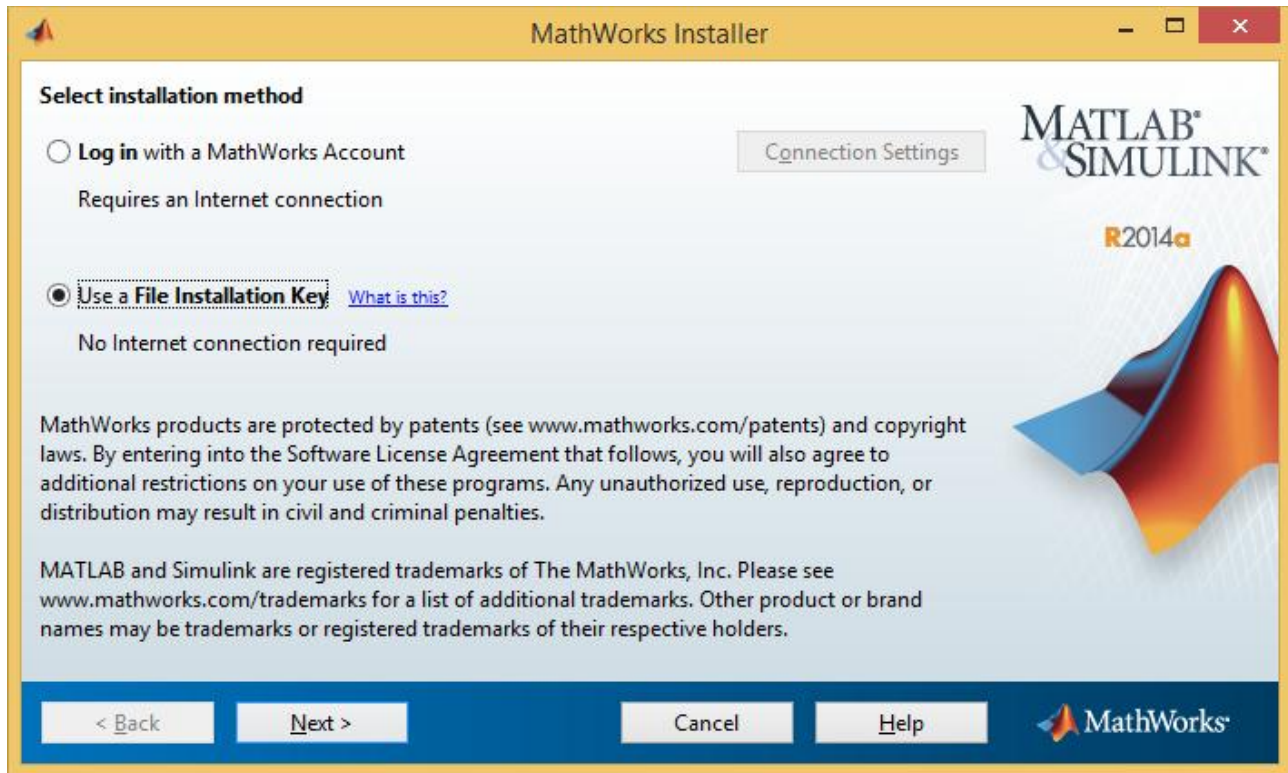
MathWorks Installer

Select installation method

Log in with a MathWorks Account

Connection Settings

Requires an Internet connection

MATLAB®
&SIMULINK®

R2014a

Use a File Installation Key What is this?

No Internet connection required

MathWorks products are protected by patents (see www.mathworks.com/patents) and copyright laws. By entering into the Software License Agreement that follows, you will also agree to additional restrictions on your use of these programs. Any unauthorized use, reproduction, or distribution may result in civil and criminal penalties.

MATLAB and Simulink are registered trademarks of The MathWorks, Inc. Please see www.mathworks.com/trademarks for a list of additional trademarks. Other product or brand names may be trademarks or registered trademarks of their respective holders.

< Back

Next >

Cancel

Help

MathWorks®